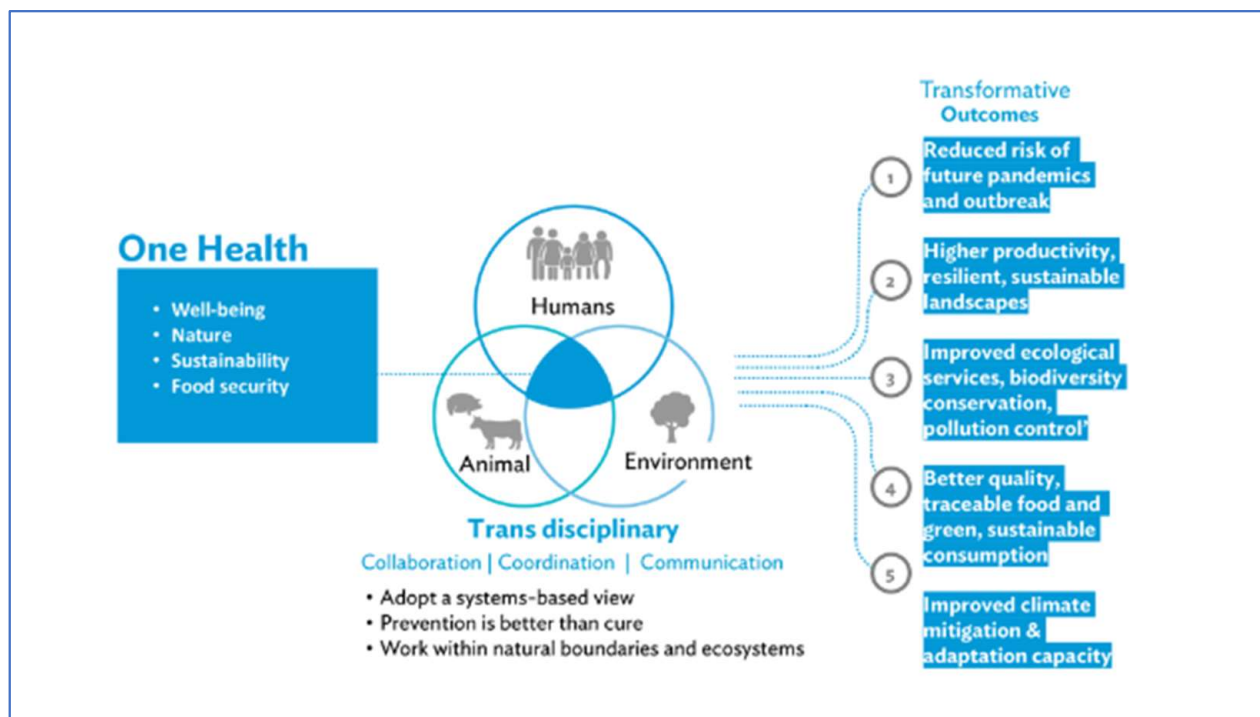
One Health

- Well-being
- Nature
- Sustainability
- Food security

Humans

Animal

Environment

Trans disciplinary

Collaboration | Coordination | Communication

- Adopt a systems-based view
- Prevention is better than cure
- Work within natural boundaries and ecosystems

Transformative Outcomes

1 Reduced risk of future pandemics and outbreak

2 Higher productivity, resilient, sustainable landscapes

3 Improved ecological services, biodiversity conservation, pollution control'

4 Better quality, traceable food and green, sustainable consumption

5 Improved climate mitigation & adaptation capacity